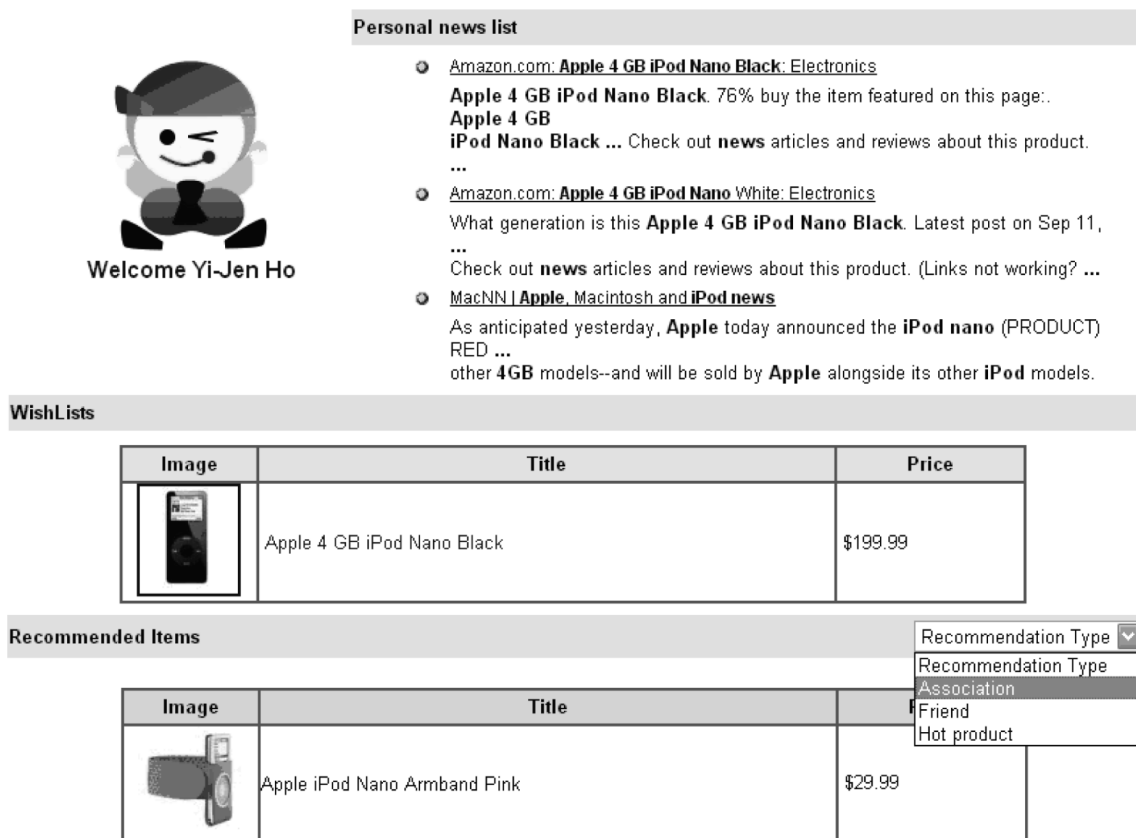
Personal news list

Welcome Yi-Jen Ho

Amazon.com: Apple 4 GB iPod Nano Black: Electronics

Apple 4 GB iPod Nano Black. 76% buy the item featured on this page:. Apple 4 GB iPod Nano Black ... Check out news articles and reviews about this product. ...

Amazon.com: Apple 4 GB iPod Nano White: Electronics

What generation is this Apple 4 GB iPod Nano Black. Latest post on Sep 11, ... Check out news articles and reviews about this product. (Links not working? ...

MacNN | Apple, Macintosh and iPod news

As anticipated yesterday, Apple today announced the iPod nano (PRODUCT) RED ... other 4GB models--and will be sold by Apple alongside its other iPod models.

WishLists

| Image | Title | Price |
|---|---|---|
| | Apple 4 GB iPod Nano Black | \$199.99 |

Recommended Items

Recommendation Type
Recommendation Type
Association
Friend
Hot product

| Image | Title | P |
|---|---|---|
| | Apple iPod Nano Armband Pink | \$29.99 |